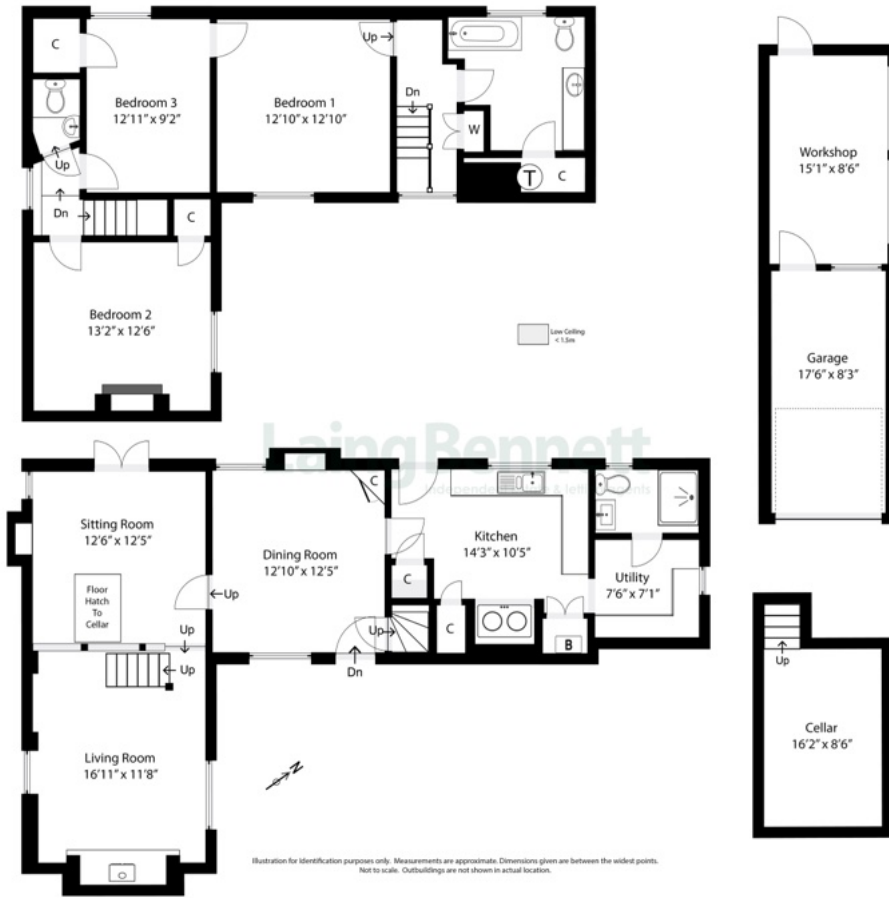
C

Bedroom 3
12'11" x 9'2"

Up

Dn

C

Bedroom 1
12'10" x 12'10"

Up

Dn

W

T

C

Workshop
15'1" x 8'6"

Bedroom 2
13'2" x 12'6"

Low Ceiling < 1.5m

Garage
17'6" x 8'3"

LaingBennett
Independent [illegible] & letting agents

Sitting Room
12'6" x 12'5"

Floor Hatch To Cellar

C

Dining Room
12'10" x 12'5"

Up

Up

Up

Kitchen
14'3" x 10'5"

C

Up

C

Dn

Utility
7'6" x 7'1"

B

Up

Living Room
16'11" x 11'8"

N

Cellar
16'2" x 8'6"

Illustration for identification purposes only. Measurements are approximate. Dimensions given are between the widest points. Not to scale. Outbuildings are not shown in actual location.